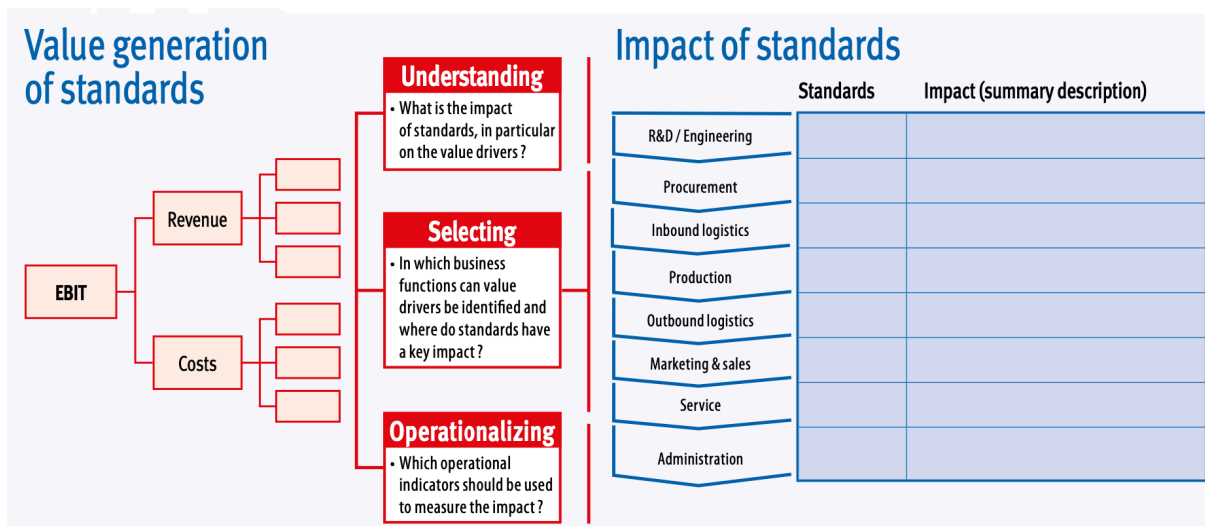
Value generation of standards

EBIT

Revenue

Costs

Understanding

• What is the impact of standards, in particular on the value drivers ?

Selecting

• In which business functions can value drivers be identified and where do standards have a key impact ?

Operationalizing

• Which operational indicators should be used to measure the impact ?

Impact of standards

| | Standards | Impact (summary description) |
|---|---|---|
| R&D / Engineering | | |
| Procurement | | |
| Inbound logistics | | |
| Production | | |
| Outbound logistics | | |
| Marketing & sales | | |
| Service | | |
| Administration | | |